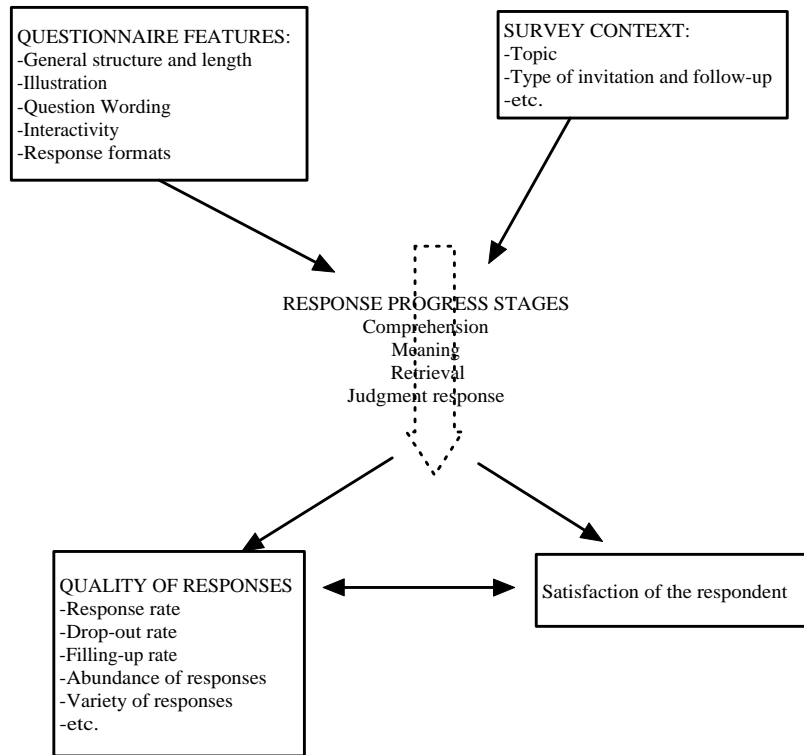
QUESTIONNAIRE FEATURES:
-General structure and length
-Illustration
-Question Wording
-Interactivity
-Response formats

SURVEY CONTEXT:
-Topic
-Type of invitation and follow-up
-etc.

RESPONSE PROGRESS STAGES
Comprehension
Meaning
Retrieval
Judgment response

QUALITY OF RESPONSES
-Response rate
-Drop-out rate
-Filling-up rate
-Abundance of responses
-Variety of responses
-etc.

Satisfaction of the respondent